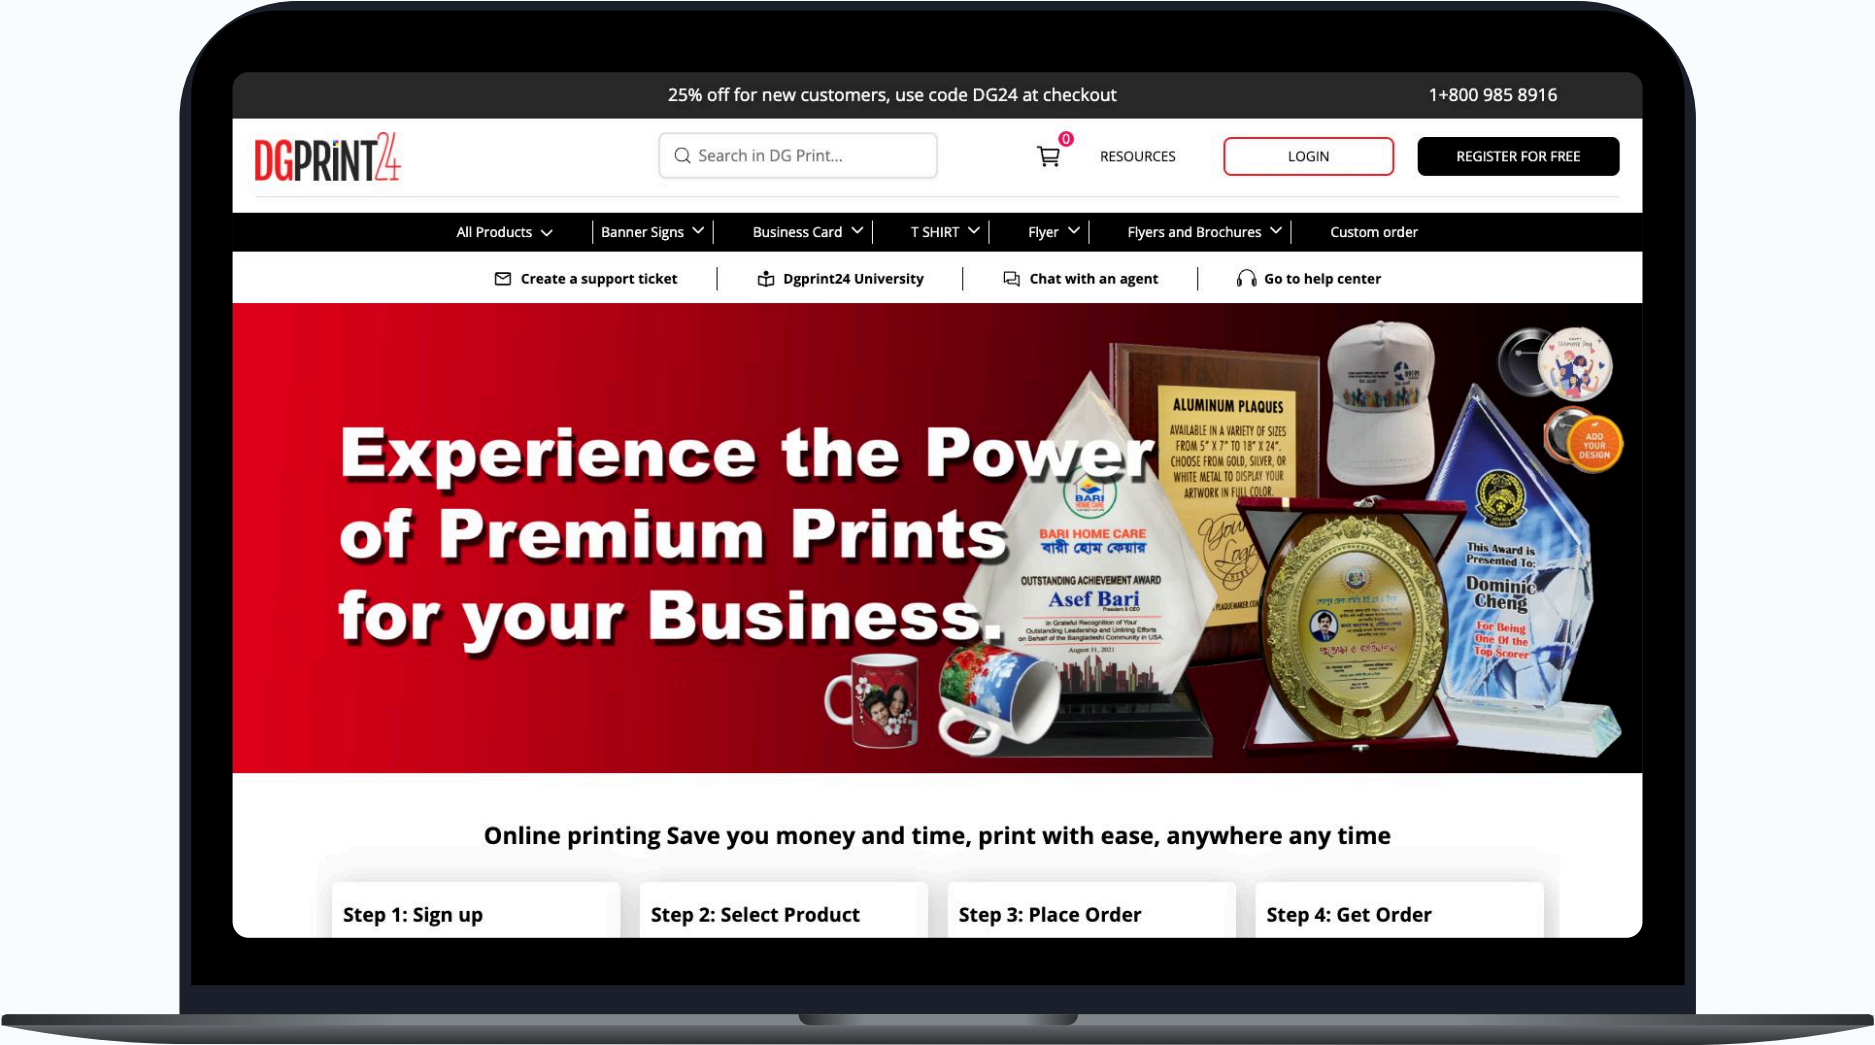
25% off for new customers, use code DG24 at checkout

1+800 985 8916

DGPRINT24

Search in DG Print...

0

RESOURCES

LOGIN

REGISTER FOR FREE

All Products | Banner Signs | Business Card | T SHIRT | Flyer | Flyers and Brochures | Custom order

Create a support ticket | Dgprint24 University | Chat with an agent | Go to help center

Experience the Power of Premium Prints for your Business.

ALUMINUM PLAQUES

AVAILABLE IN A VARIETY OF SIZES FROM 5" X 7" TO 18" X 24". CHOOSE FROM GOLD, SILVER, OR WHITE METAL TO DISPLAY YOUR ARTWORK IN FULL COLOR.

BARI HOME CARE

বারী হোম কেয়ার

OUTSTANDING ACHIEVEMENT AWARD

Asef Bari

This Award is Presented To:

Dominic Cheng

For Being One Of the Top Scorer

ADD YOUR DESIGN

Online printing Save you money and time, print with ease, anywhere any time

Step 1: Sign up

Step 2: Select Product

Step 3: Place Order

Step 4: Get Order